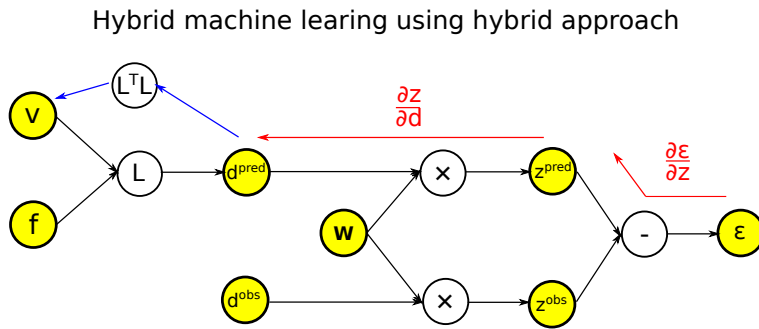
Hybrid machine learing using hybrid approach

$L^TL$

v

$\frac{\partial z}{\partial d}$

$\frac{\partial \varepsilon}{\partial z}$

L

$d^{pred}$

×

$z^{pred}$

f

**w**

-

ε

$d^{obs}$

×

$z^{obs}$